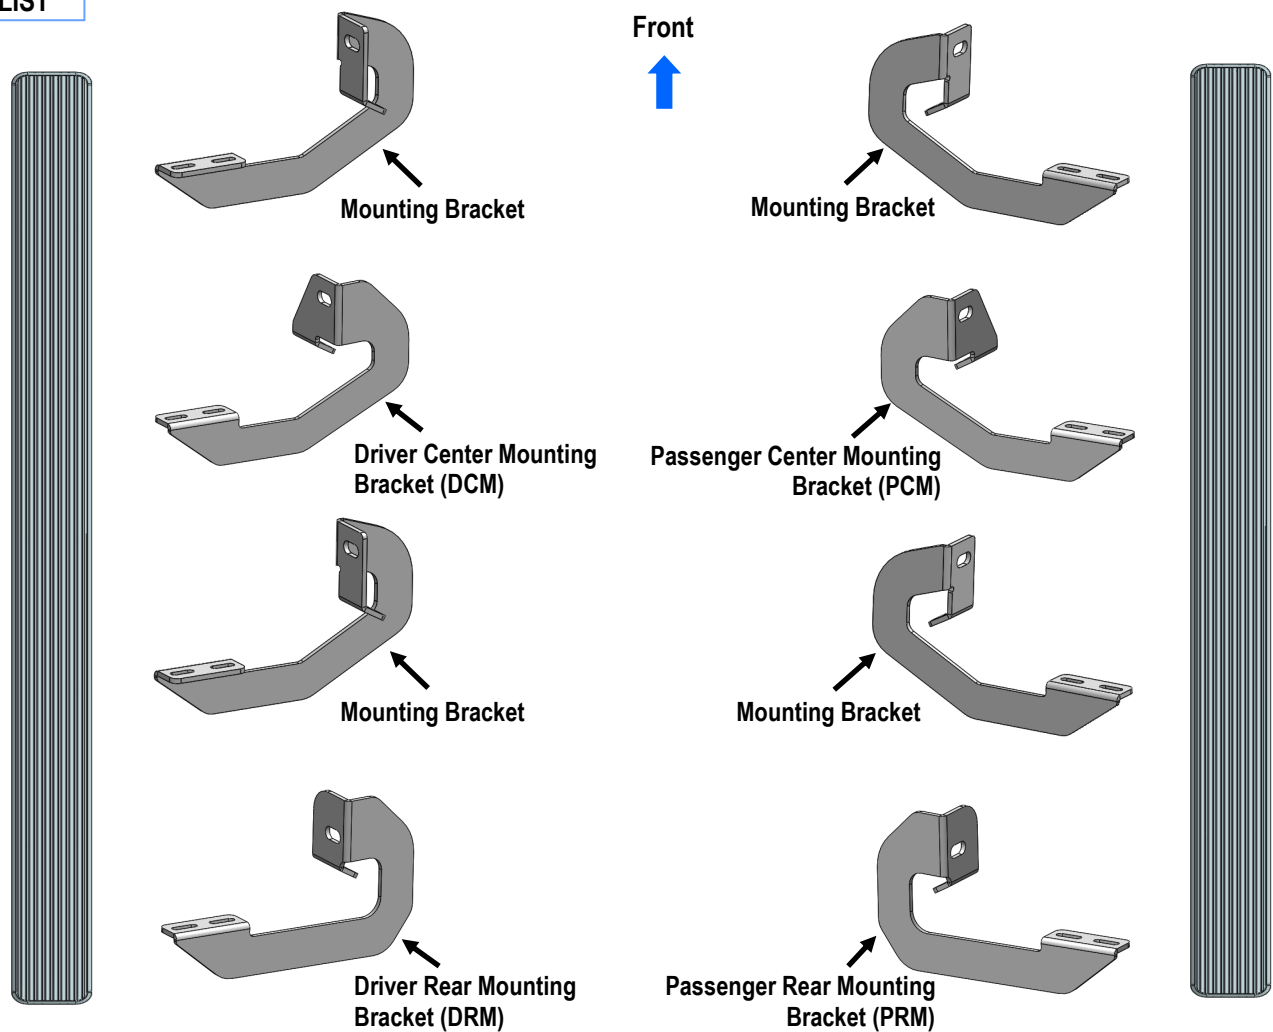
LIST

Front

Mounting Bracket

Mounting Bracket

Driver Center Mounting Bracket (DCM)

Passenger Center Mounting Bracket (PCM)

Mounting Bracket

Mounting Bracket

Driver Rear Mounting Bracket (DRM)

Passenger Rear Mounting Bracket (PRM)